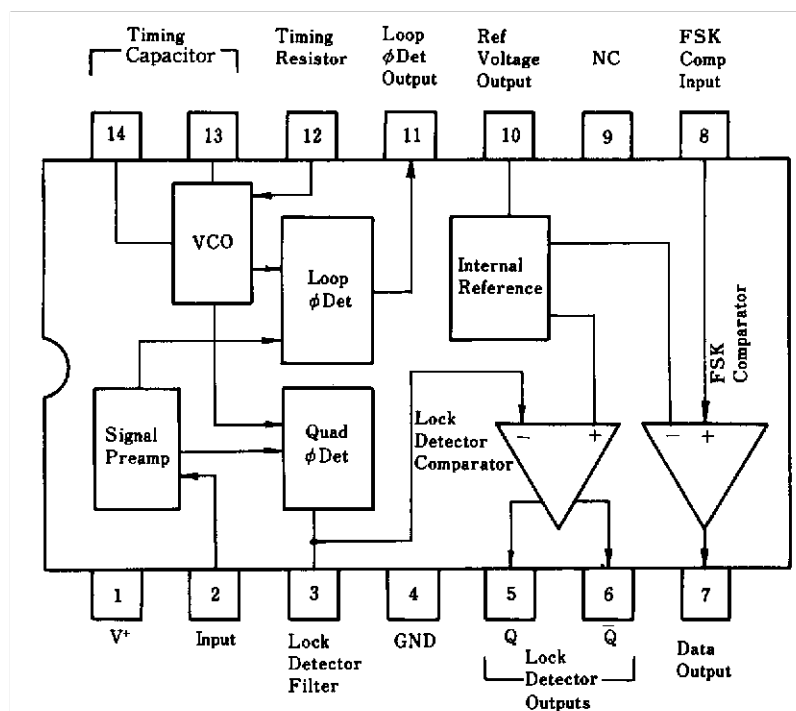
Timing Capacitor

Timing Resistor

Loop $\phi$Det Output

Ref Voltage Output

NC

FSK Comp Input

14

13

12

11

10

9

8

VCO

Loop $\phi$Det

Internal Reference

FSK Comparator

Signal Preamp

Quad $\phi$Det

Lock Detector Comparator

−

+

−

+

1

2

3

4

5

6

7

V$^+$

Input

Lock Detector Filter

GND

Q

$\bar{Q}$

Lock Detector Outputs

Data Output